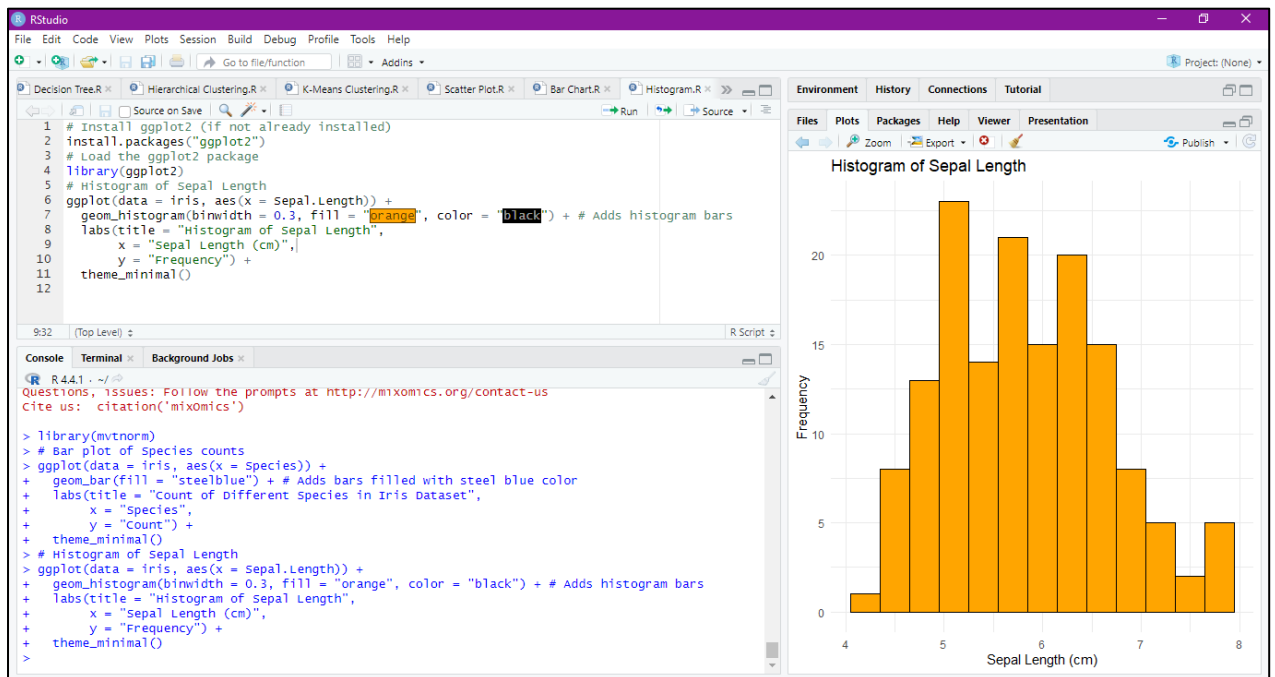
RStudio

File Edit Code View Plots Session Build Debug Profile Tools Help

Go to file/function | Addins

Project: (None)

Decision Tree.R × | Hierarchical Clustering.R × | K-Means Clustering.R × | Scatter Plot.R × | Bar Chart.R × | Histogram.R ×

Source on Save | Run | Source

1 # Install ggplot2 (if not already installed)
2 install.packages("ggplot2")
3 # Load the ggplot2 package
4 library(ggplot2)
5 # Histogram of Sepal Length
6 ggplot(data = iris, aes(x = Sepal.Length)) +
7   geom_histogram(binwidth = 0.3, fill = "orange", color = "black") + # Adds histogram bars
8   labs(title = "Histogram of Sepal Length",
9        x = "Sepal Length (cm)",
10       y = "Frequency") +
11   theme_minimal()
12

9:32 (Top Level) | R Script

Console | Terminal × | Background Jobs ×

R 4.4.1 · ~/

Questions, issues: Follow the prompts at http://mixomics.org/contact-us
Cite us:  citation('mixOmics')

> library(mvtnorm)
> # Bar plot of Species counts
> ggplot(data = iris, aes(x = Species)) +
+   geom_bar(fill = "steelblue") + # Adds bars filled with steel blue color
+   labs(title = "Count of Different Species in Iris Dataset",
+        x = "Species",
+        y = "Count") +
+   theme_minimal()
> # Histogram of Sepal Length
> ggplot(data = iris, aes(x = Sepal.Length)) +
+   geom_histogram(binwidth = 0.3, fill = "orange", color = "black") + # Adds histogram bars
+   labs(title = "Histogram of Sepal Length",
+        x = "Sepal Length (cm)",
+        y = "Frequency") +
+   theme_minimal()
>

Environment | History | Connections | Tutorial

Files | Plots | Packages | Help | Viewer | Presentation

Zoom | Export | Publish

Histogram of Sepal Length

Frequency

0
5
10
15
20

4 5 6 7 8

Sepal Length (cm)